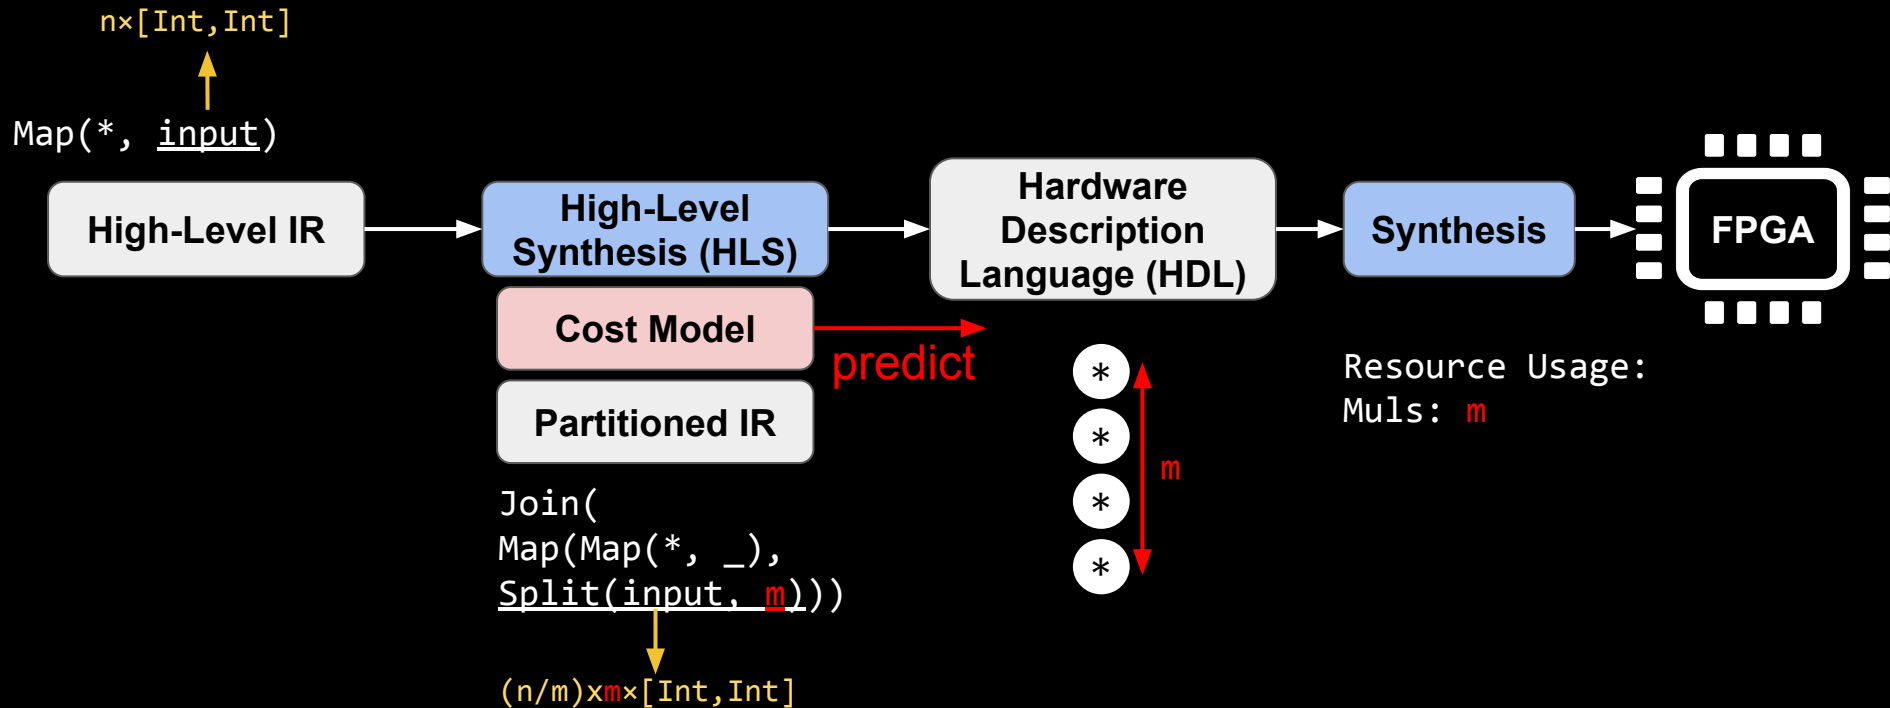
n×[Int,Int]

Map(*, input)

High-Level IR

High-Level Synthesis (HLS)

Cost Model

Partitioned IR

Join(
Map(Map(*, _),
Split(input, m)))

(n/m)xm×[Int,Int]

predict

Hardware Description Language (HDL)

*
*
*
*

m

Synthesis

FPGA

Resource Usage:
Muls: m